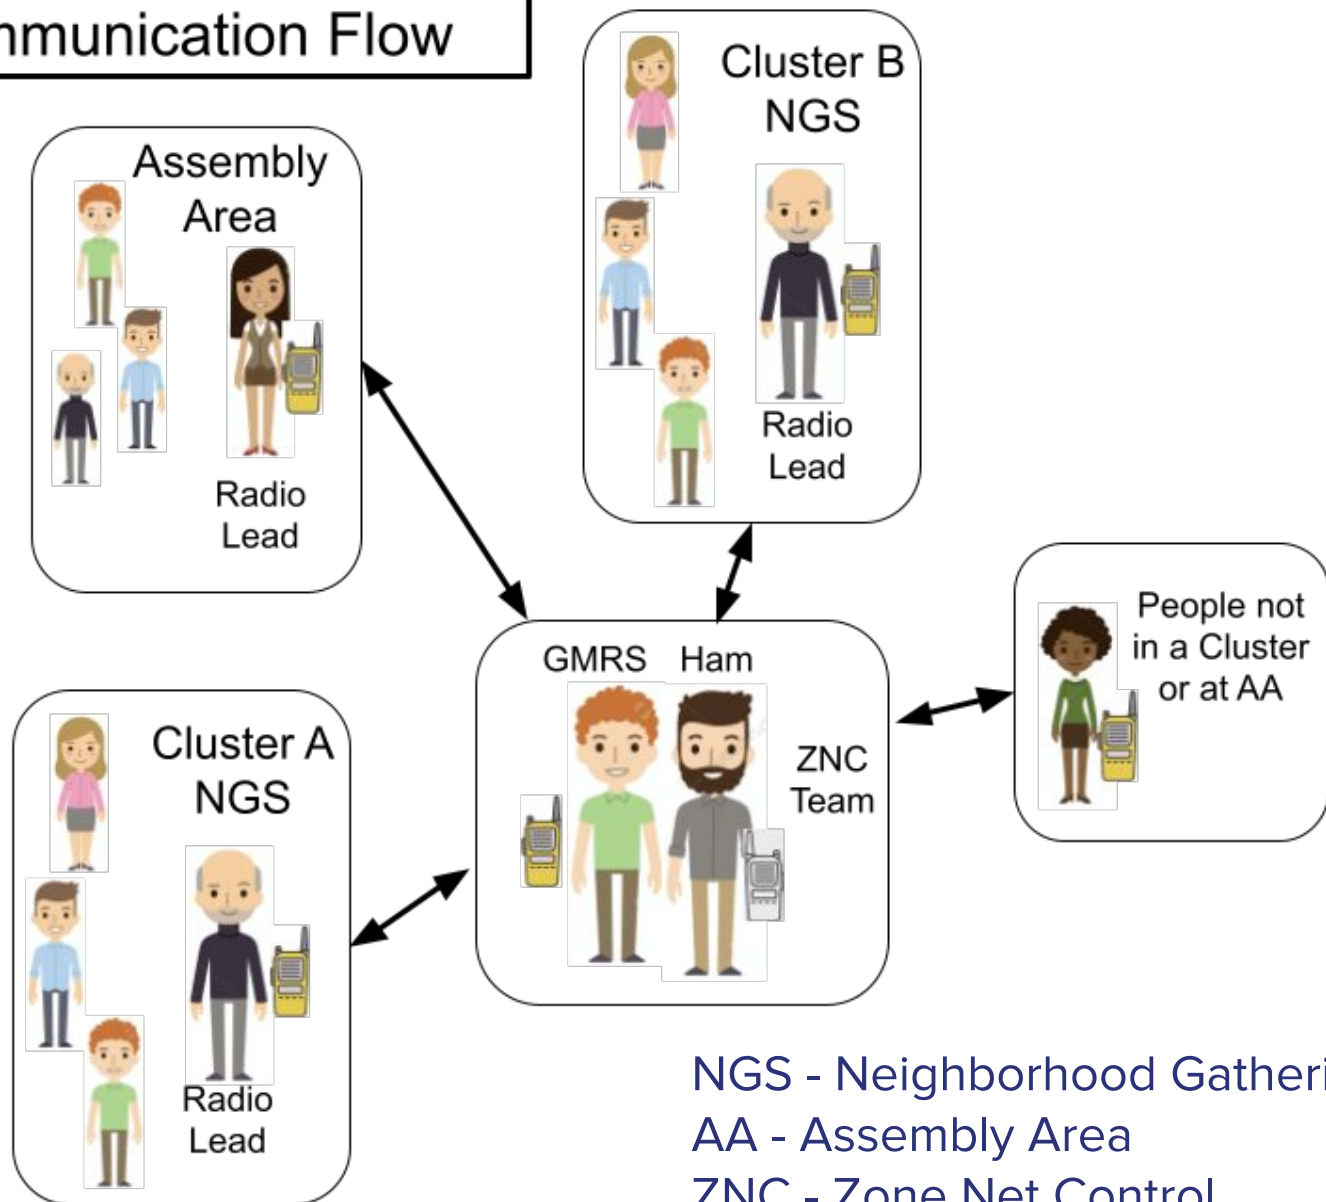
nmunication Flow

Assembly Area

Radio Lead

Cluster B NGS

Radio Lead

GMRS Ham

ZNC Team

People not in a Cluster or at AA

Cluster A NGS

Radio Lead

NGS - Neighborhood Gatheri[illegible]
AA - Assembly Area
ZNC - Zone Net Control